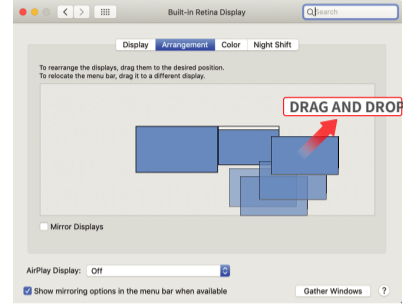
Built-in Retina Display

Search

Display Arrangement Color Night Shift

To rearrange the displays, drag them to the desired position.
To relocate the menu bar, drag it to a different display.

DRAG AND DROP

Mirror Displays

AirPlay Display: Off

Show mirroring options in the menu bar when available

Gather Windows

?